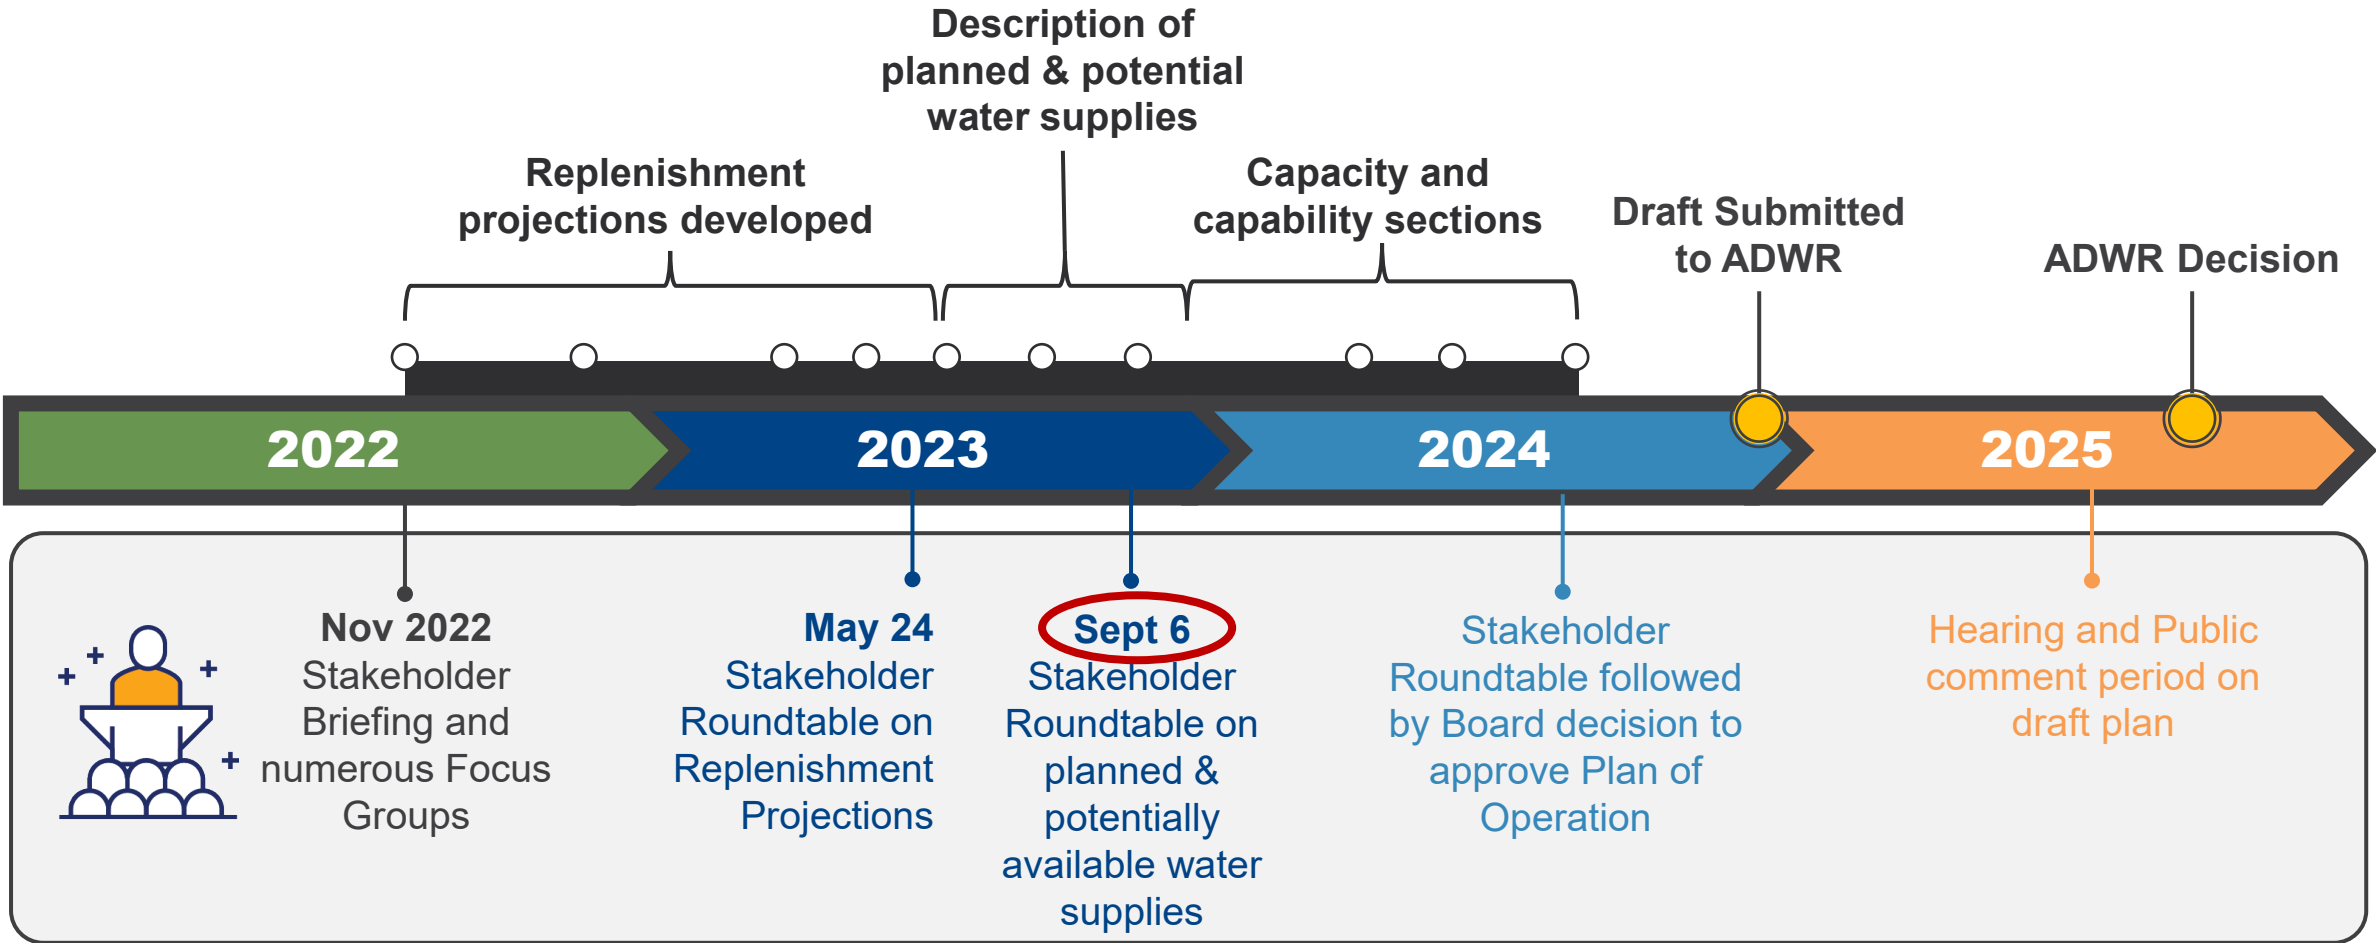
Description of planned & potential water supplies

Replenishment projections developed

Capacity and capability sections

Draft Submitted to ADWR

ADWR Decision

2022

2023

2024

2025

Nov 2022
Stakeholder Briefing and numerous Focus Groups

May 24
Stakeholder Roundtable on Replenishment Projections

Sept 6
Stakeholder Roundtable on planned & potentially available water supplies

Stakeholder Roundtable followed by Board decision to approve Plan of Operation

Hearing and Public comment period on draft plan